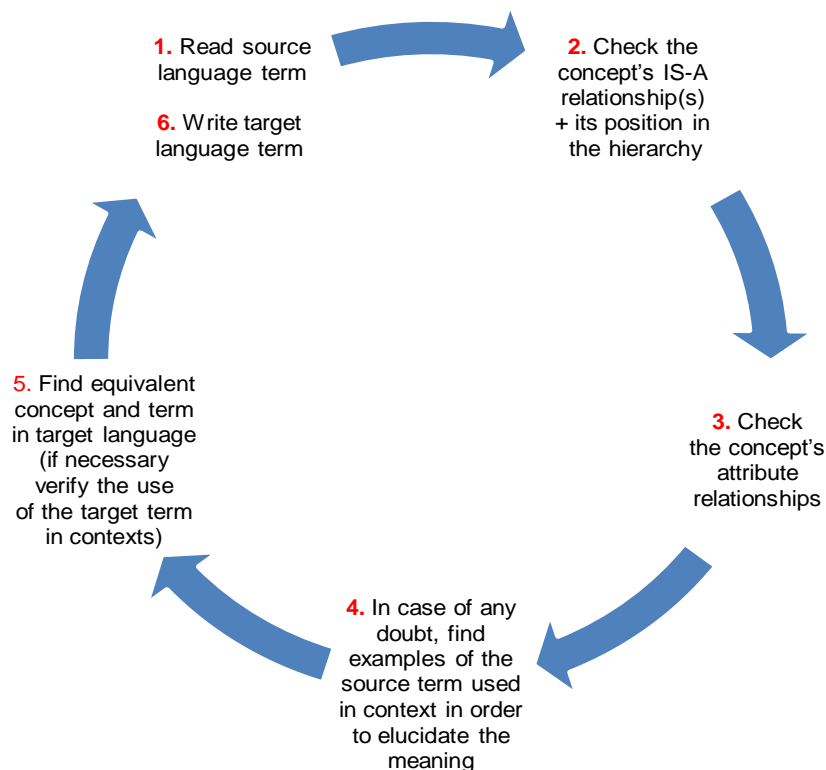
1. Read source language term

6. Write target language term

2. Check the concept's IS-A relationship(s) + its position in the hierarchy

3. Check the concept's attribute relationships

4. In case of any doubt, find examples of the source term used in context in order to elucidate the meaning

5. Find equivalent concept and term in target language (if necessary verify the use of the target term in contexts)